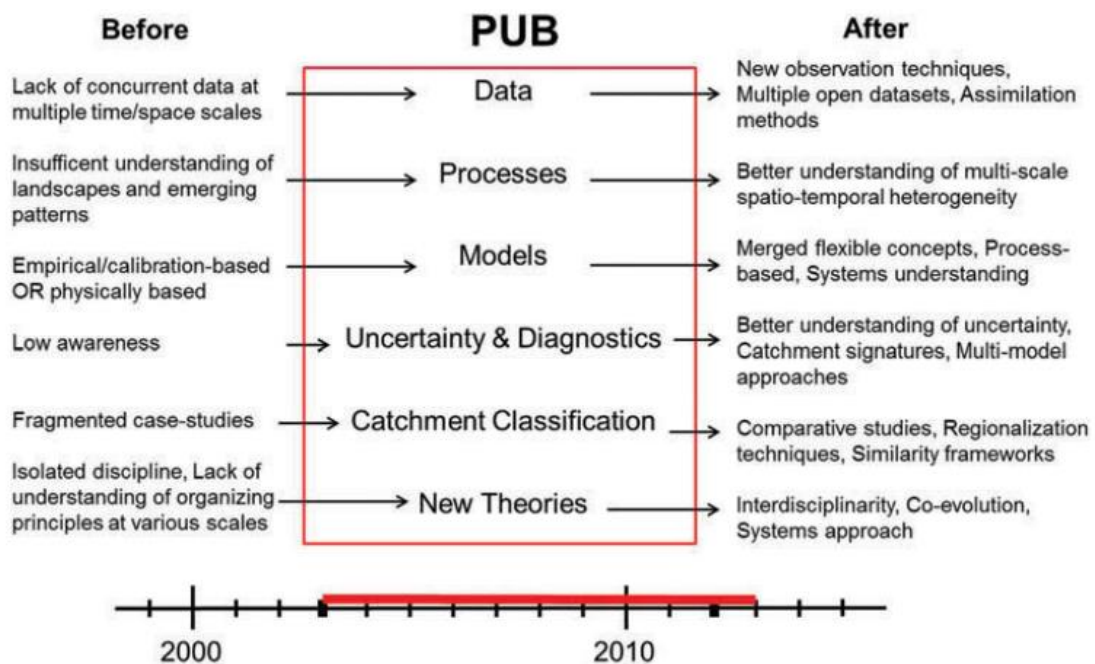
Before

PUB

After

Lack of concurrent data at multiple time/space scales

Data

New observation techniques, Multiple open datasets, Assimilation methods

Insufficent understanding of landscapes and emerging patterns

Processes

Better understanding of multi-scale spatio-temporal heterogeneity

Empirical/calibration-based OR physically based

Models

Merged flexible concepts, Process-based, Systems understanding

Low awareness

Uncertainty & Diagnostics

Better understanding of uncertainty, Catchment signatures, Multi-model approaches

Fragmented case-studies

Catchment Classification

Comparative studies, Regionalization techniques, Similarity frameworks

Isolated discipline, Lack of understanding of organizing principles at various scales

New Theories

Interdisciplinarity, Co-evolution, Systems approach

2000

2010